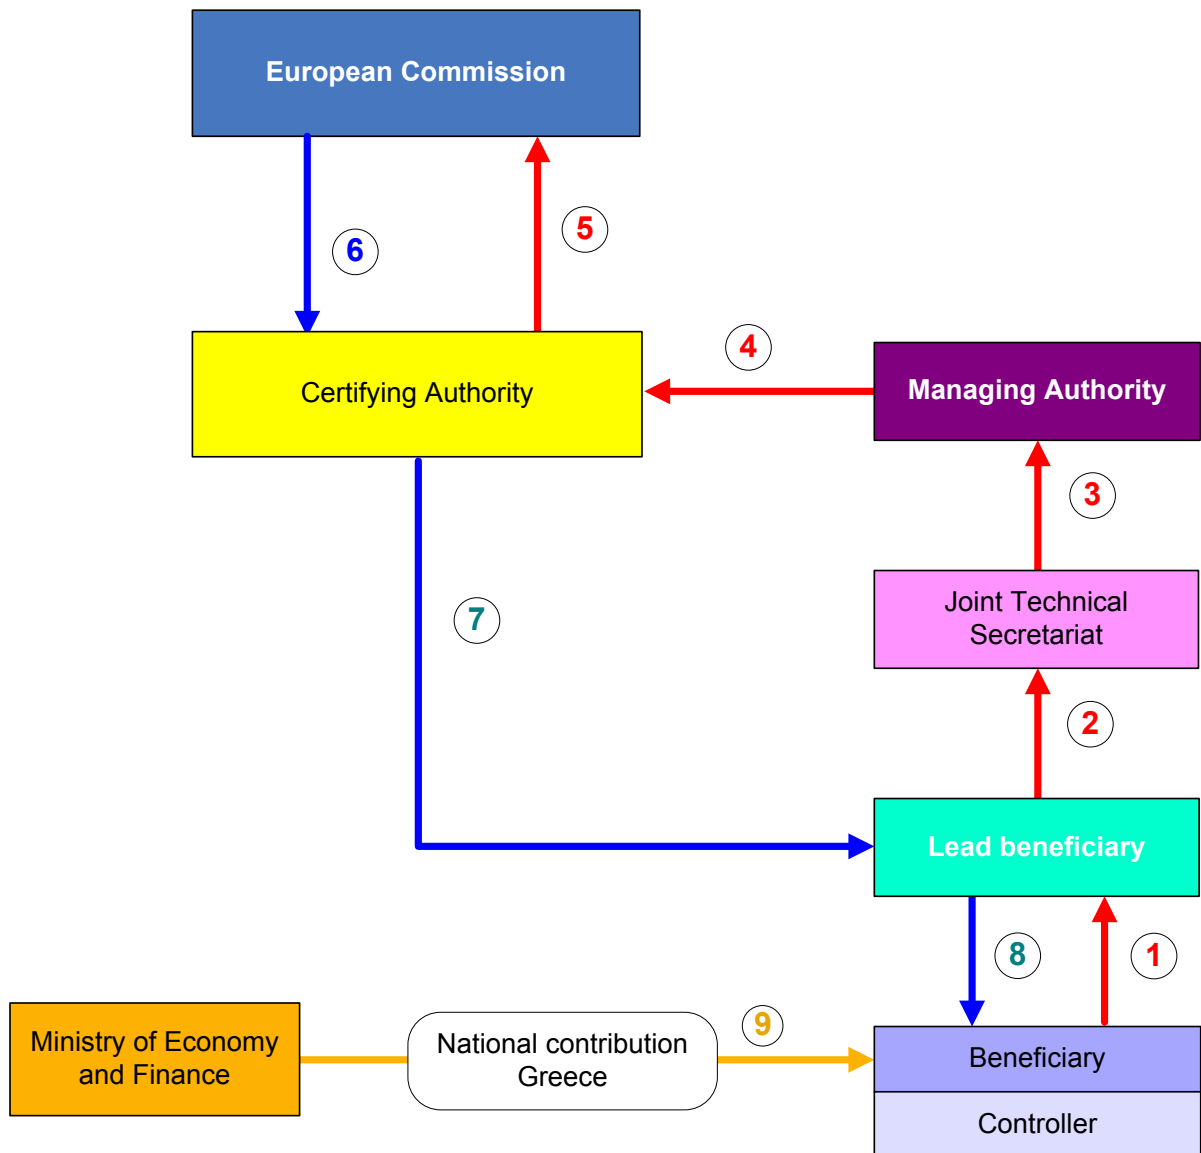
European Commission

6

5

Certifying Authority

4

Managing Authority

3

Joint Technical Secretariat

7

2

Lead beneficiary

8

1

Ministry of Economy and Finance

National contribution Greece

9

Beneficiary

Controller